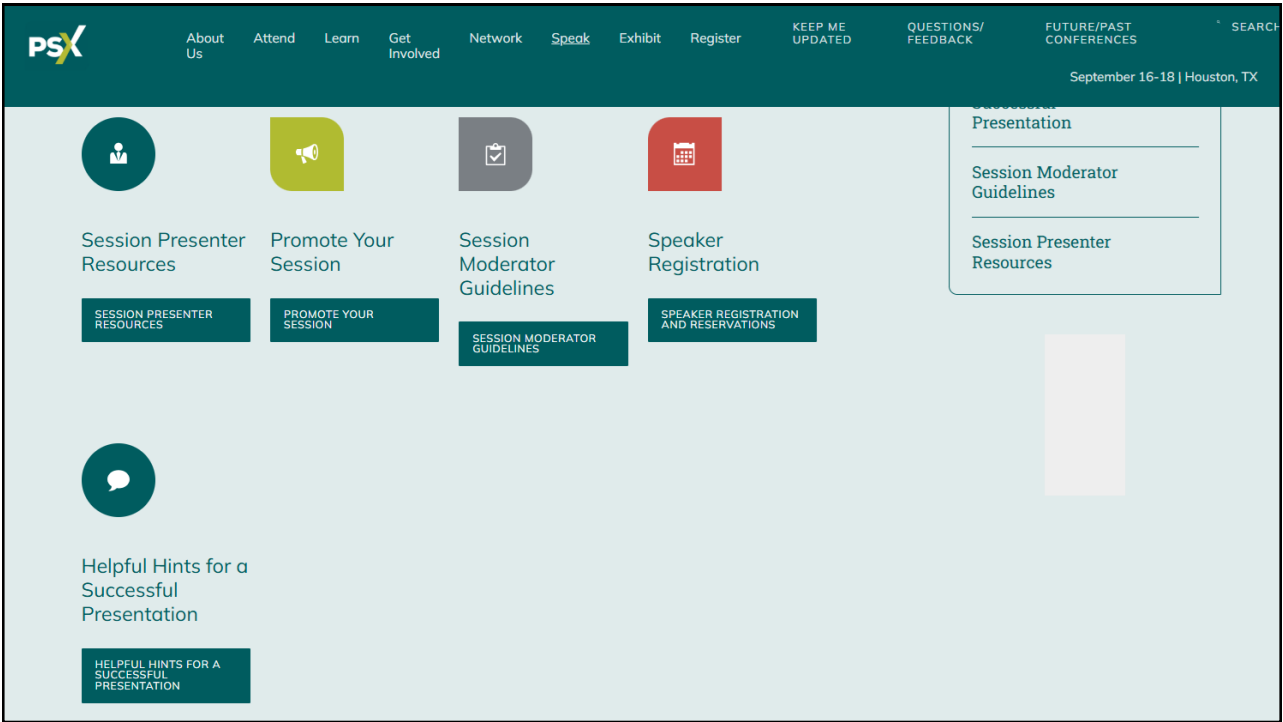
PSX

About Us
Attend
Learn
Get Involved
Network
Speak
Exhibit
Register

KEEP ME UPDATED
QUESTIONS/ FEEDBACK
FUTURE/PAST CONFERENCES
SEARCH

September 16-18 | Houston, TX

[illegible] Presentation

Session Moderator Guidelines

Session Presenter Resources

Session Presenter Resources

SESSION PRESENTER RESOURCES

Promote Your Session

PROMOTE YOUR SESSION

Session Moderator Guidelines

SESSION MODERATOR GUIDELINES

Speaker Registration

SPEAKER REGISTRATION AND RESERVATIONS

Helpful Hints for a Successful Presentation

HELPFUL HINTS FOR A SUCCESSFUL PRESENTATION